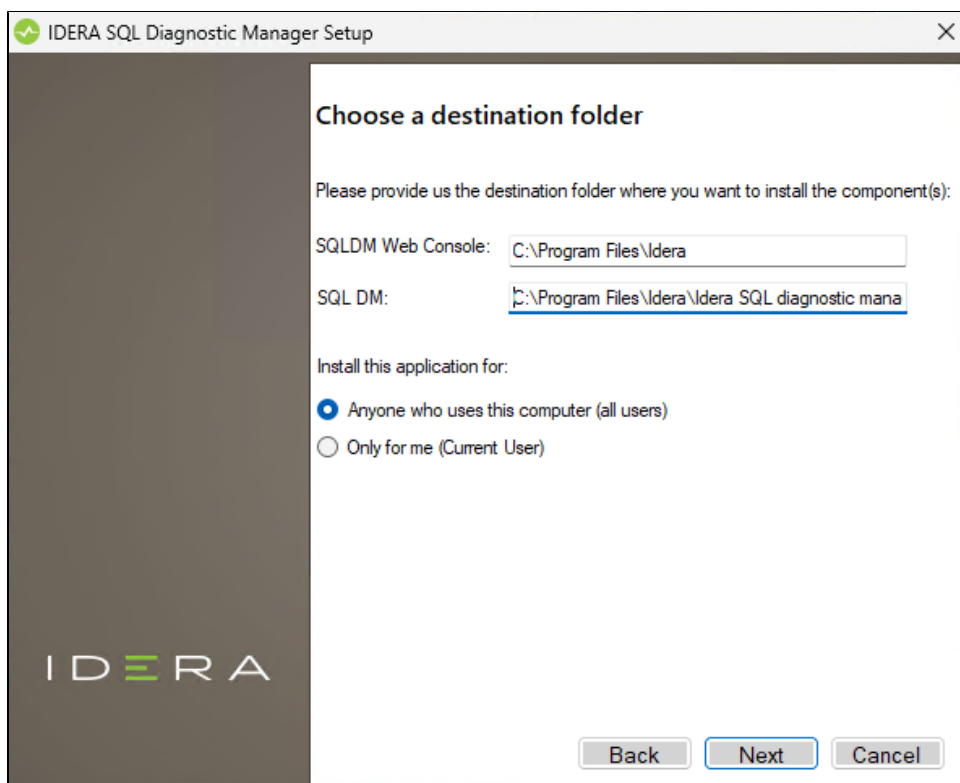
IDERA SQL Diagnostic Manager Setup

×

Choose a destination folder

Please provide us the destination folder where you want to install the component(s):

SQLDM Web Console: C:\Program Files\Idera

SQL DM: C:\Program Files\Idera\Idera SQL diagnostic mana

Install this application for:

Anyone who uses this computer (all users)

Only for me (Current User)

IDERA

Back Next Cancel